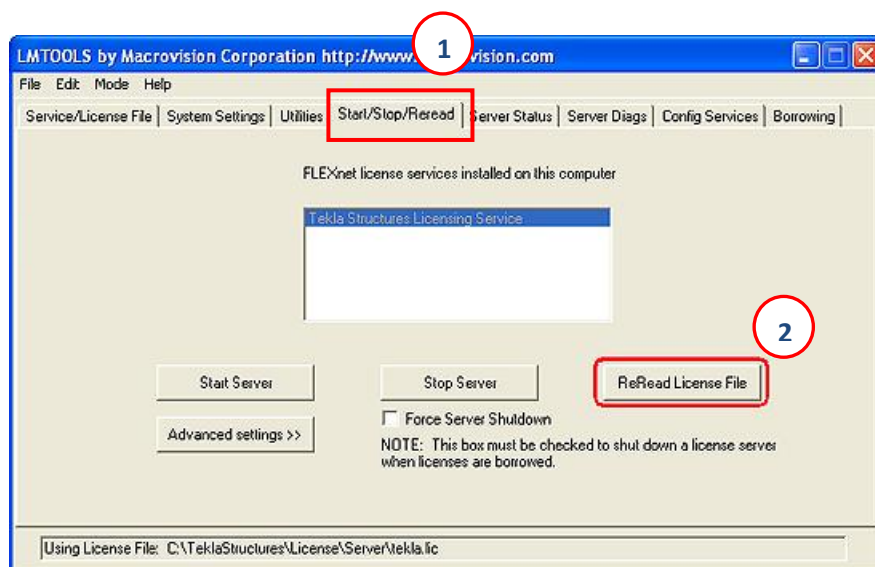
LMTOOLS by Macrovision Corporation http://www.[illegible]vision.com

1

File Edit Mode Help

Service/License File | System Settings | Utilities | Start/Stop/Reread | Server Status | Server Diags | Config Services | Borrowing

FLEXnet license services installed on this computer

Tekla Structures Licensing Service

2

Start Server

Stop Server

ReRead License File

Force Server Shutdown

NOTE: This box must be checked to shut down a license server when licenses are borrowed.

Advanced settings >>

Using License File: C:\TeklaStructures\License\Server\tekla.lic